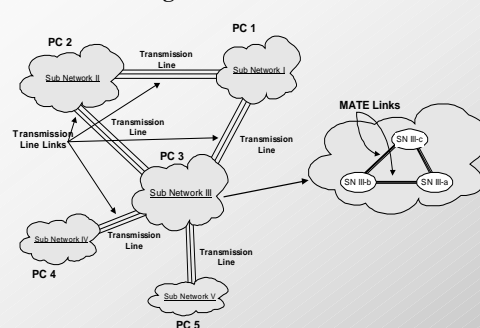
PC 2

PC 1

Transmission Line

Sub Network II

Sub Network I

Transmission Line Links

Transmission Line

Transmission Line

PC 3

MATE Links

SN III-c

SN III-b

SN III-a

Sub Network III

Sub Network IV

Transmission Line

Transmission Line

PC 4

Sub Network V

PC 5